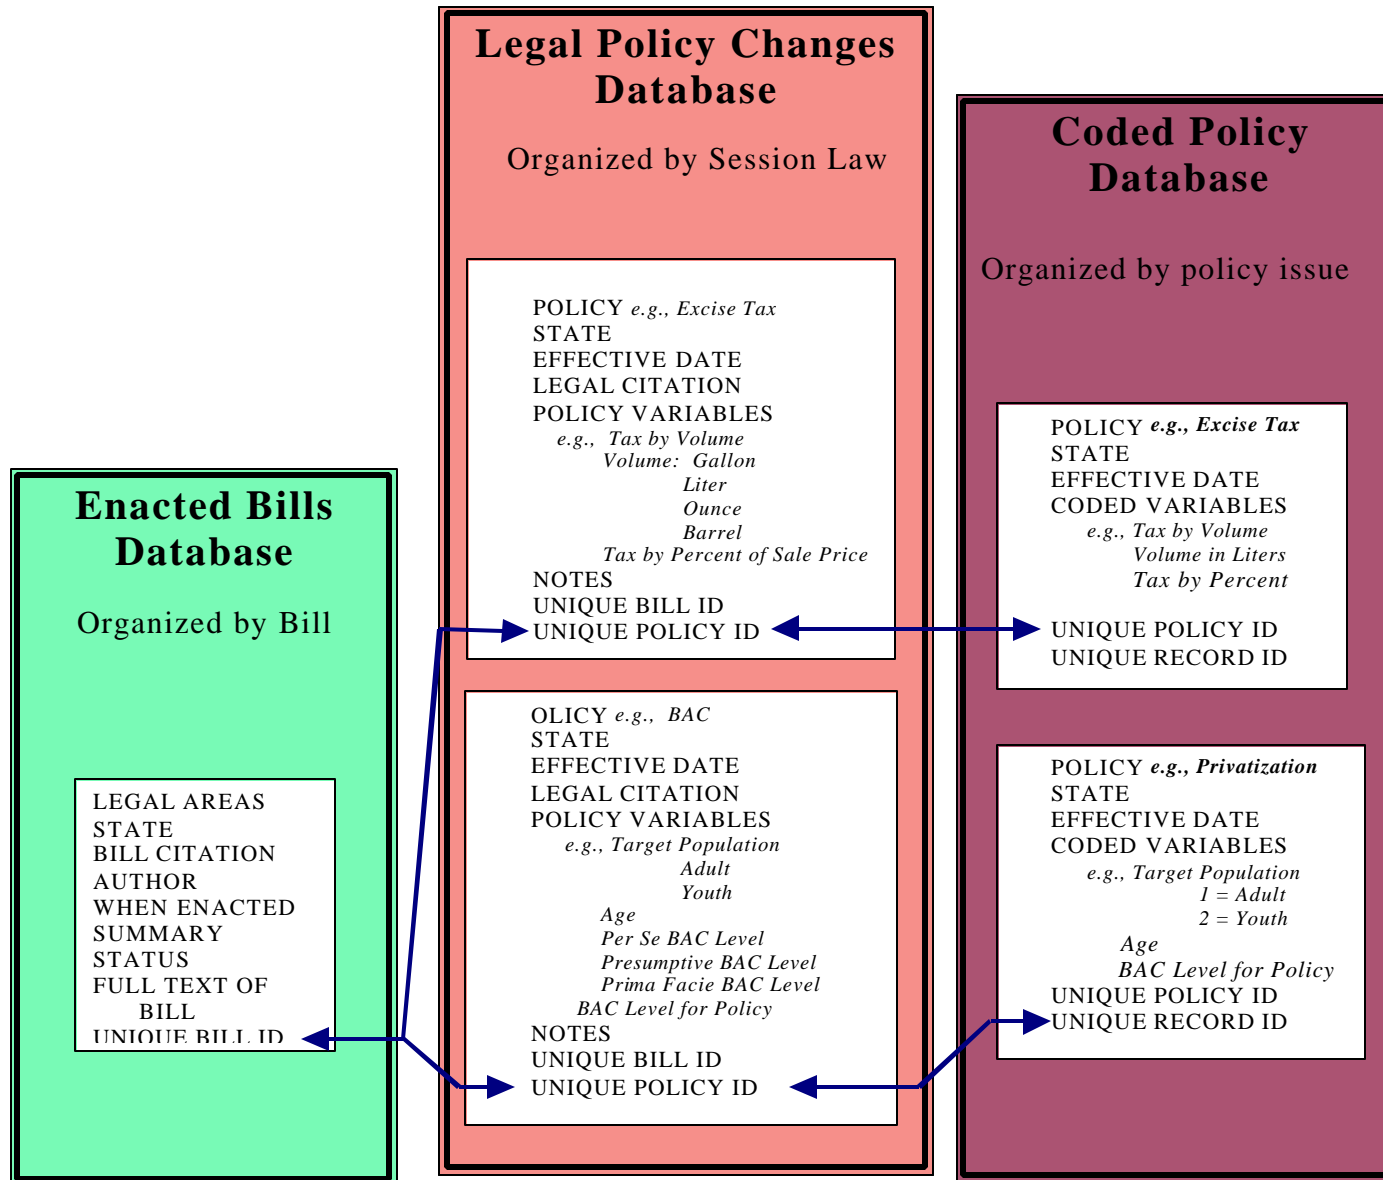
Enacted Bills Database

Organized by Bill

LEGAL AREAS
STATE
BILL CITATION
AUTHOR
WHEN ENACTED
SUMMARY
STATUS
FULL TEXT OF BILL
UNIQUE BILL ID

Legal Policy Changes Database

Organized by Session Law

POLICY *e.g., Excise Tax*
STATE
EFFECTIVE DATE
LEGAL CITATION
POLICY VARIABLES
*e.g., Tax by Volume*
*Volume: Gallon*
*Liter*
*Ounce*
*Barrel*
*Tax by Percent of Sale Price*
NOTES
UNIQUE BILL ID
UNIQUE POLICY ID

OLICY *e.g., BAC*
STATE
EFFECTIVE DATE
LEGAL CITATION
POLICY VARIABLES
*e.g., Target Population*
*Adult*
*Youth*
*Age*
*Per Se BAC Level*
*Presumptive BAC Level*
*Prima Facie BAC Level*
*BAC Level for Policy*
NOTES
UNIQUE BILL ID
UNIQUE POLICY ID

Coded Policy Database

Organized by policy issue

POLICY ***e.g., Excise Tax***
STATE
EFFECTIVE DATE
CODED VARIABLES
*e.g., Tax by Volume*
*Volume in Liters*
*Tax by Percent*
UNIQUE POLICY ID
UNIQUE RECORD ID

POLICY ***e.g., Privatization***
STATE
EFFECTIVE DATE
CODED VARIABLES
*e.g., Target Population*
*1 = Adult*
*2 = Youth*
*Age*
*BAC Level for Policy*
UNIQUE POLICY ID
UNIQUE RECORD ID